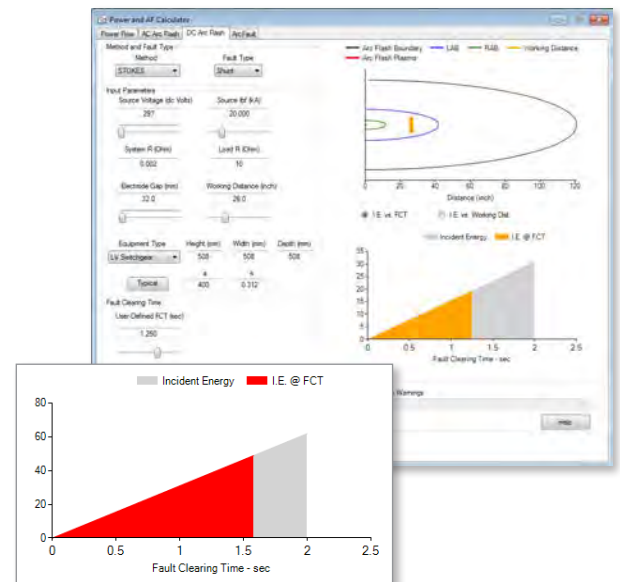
Power and AF Calculator

Power Flow | AC Arc Flash | DC Arc Flash | ArcFault

Method and Fault Type
Method: STOKES
Fault Type: Shunt

Input Parameters
Source Voltage (dc Volts): 297
Source Ibf (kA): 20.000
System R (Ohm): 0.002
Load R (Ohm): 10
Electrode Gap (mm): 32.0
Working Distance (inch): 26.0

Equipment Type: LV Switchgear
Height (mm): 508
Width (mm): 508
Depth (mm): 508
Typical
a: 400
k: 0.312

Fault Clearing Time
User-Defined FCT (sec): 1.260

Arc Flash Boundary — LAB — RAB — Working Distance
Arc Flash Plasma

0 20 40 60 80 100 120
Distance (inch)

I.E. vs. FCT
I.E. vs. Working Dist.

Incident Energy | I.E. @ FCT
35 30 25 20 15 10 5 0
0 0.5 1 1.5 2 2.5
Fault Clearing Time - sec

Warnings
Help

Incident Energy | I.E. @ FCT
80
60
40
20
0
0 0.5 1 1.5 2 2.5
Fault Clearing Time - sec